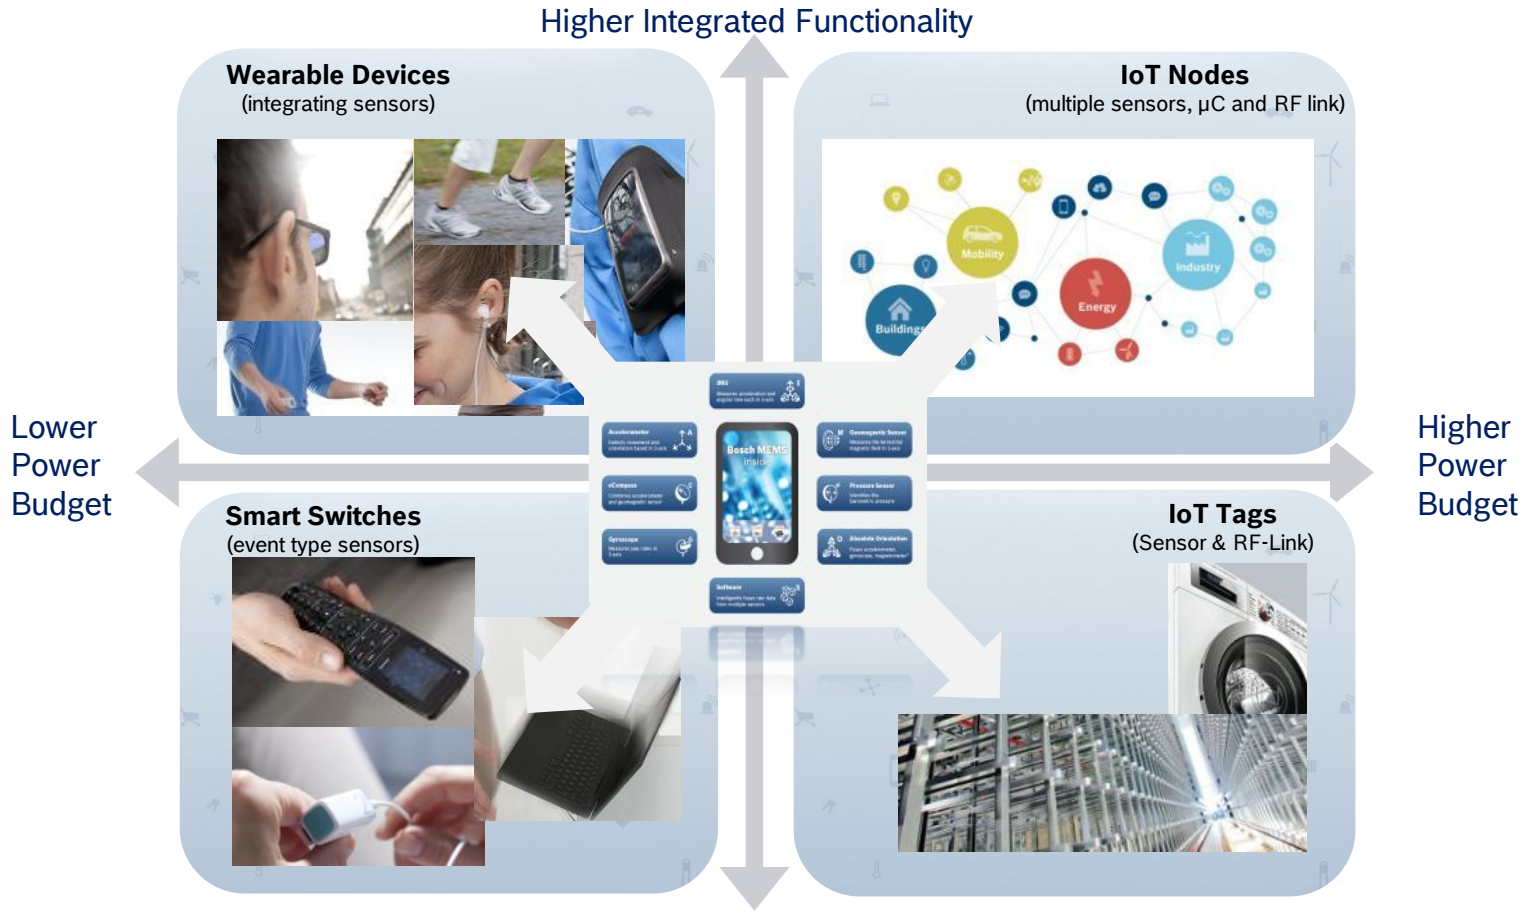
Higher Integrated Functionality

Wearable Devices
(integrating sensors)

IoT Nodes
(multiple sensors, µC and RF link)

Mobility

Industry

Energy

Buildings

Lower Power Budget

Higher Power Budget

IMU

Accelerometer

Geomagnetic Sensor

eCompass

Pressure Sensor

Gyroscope

Absolute Orientation

Software

Bosch MEMS inside

Smart Switches
(event type sensors)

IoT Tags
(Sensor & RF-Link)